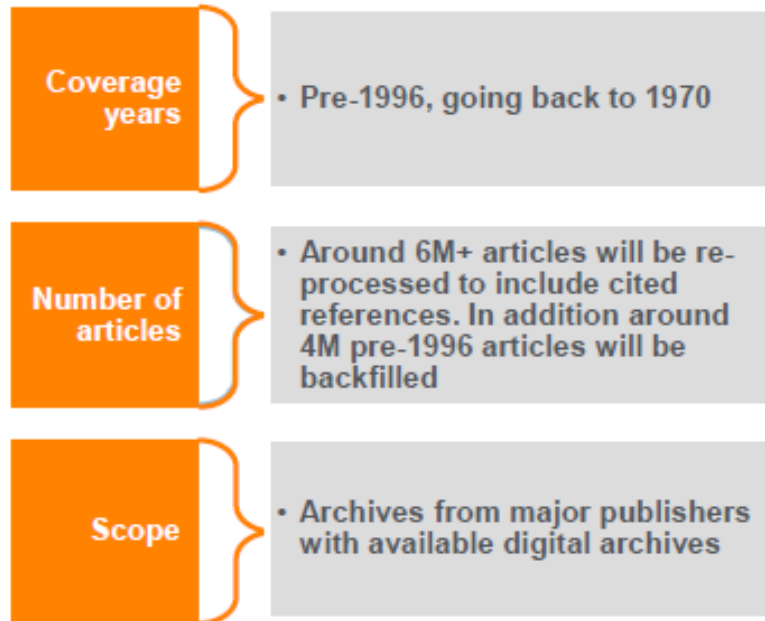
Coverage years

• Pre-1996, going back to 1970

Number of articles

• Around 6M+ articles will be reprocessed to include cited references. In addition around 4M pre-1996 articles will be backfilled

Scope

• Archives from major publishers with available digital archives